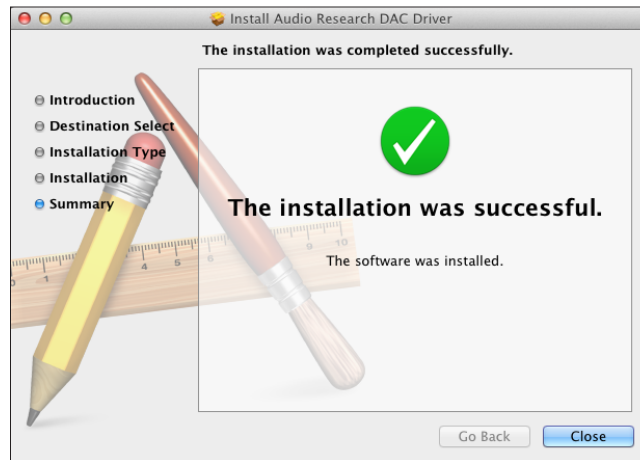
Install Audio Research DAC Driver

The installation was completed successfully.

Introduction
Destination Select
Installation Type
Installation
Summary

The installation was successful.

The software was installed.

Go Back
Close